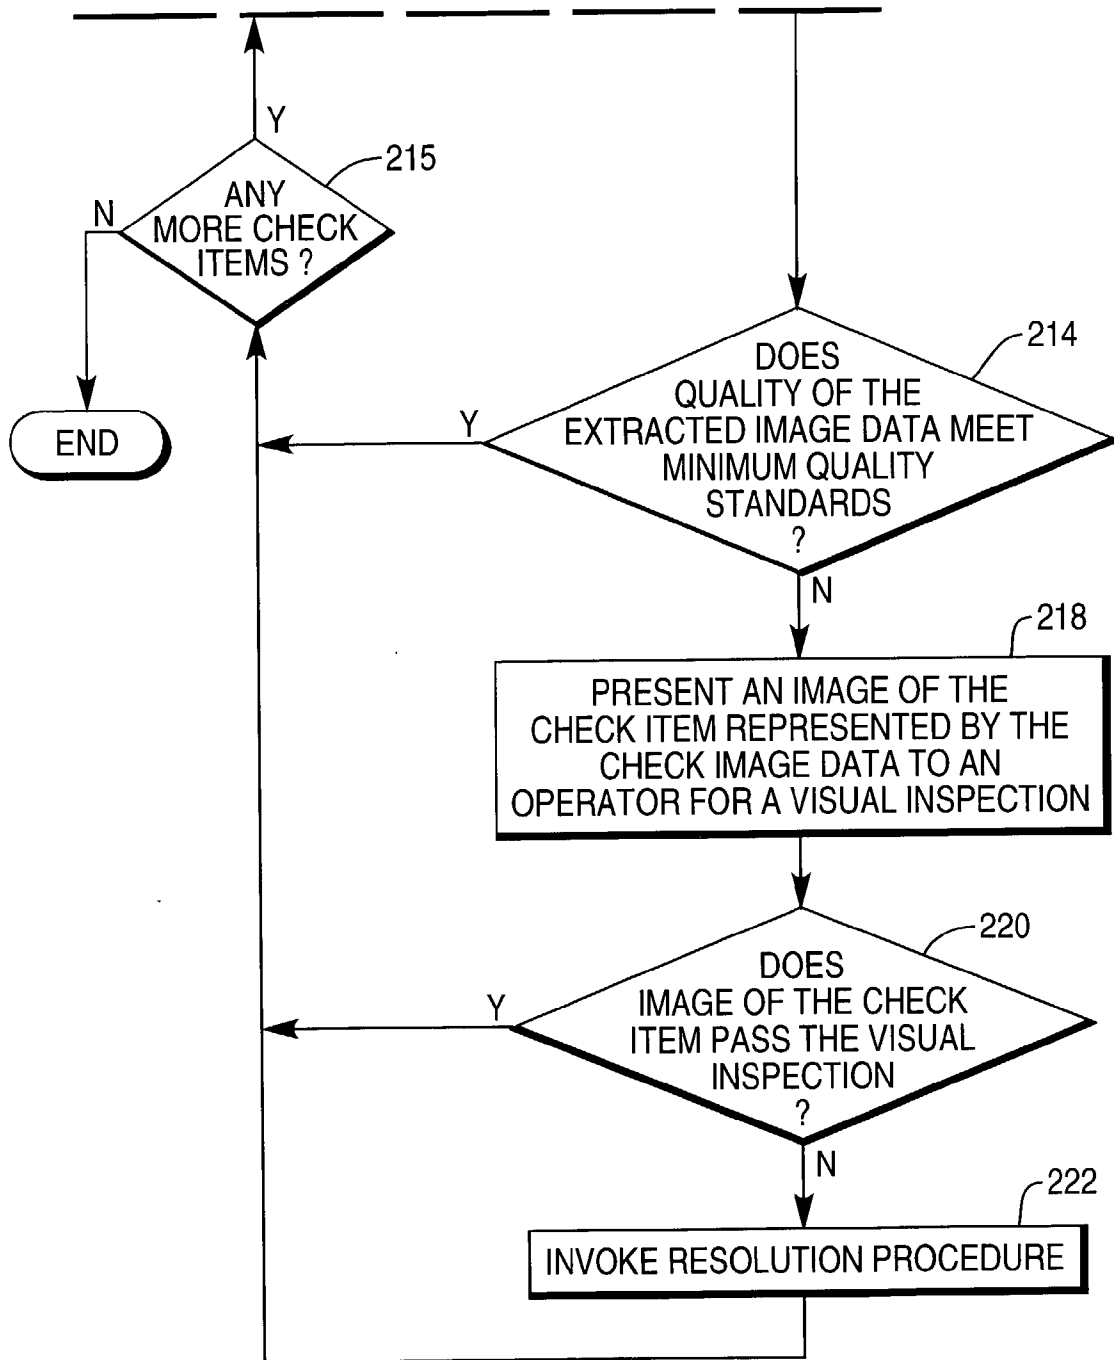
Y

215

ANY MORE CHECK ITEMS ?

N

END

214

DOES QUALITY OF THE EXTRACTED IMAGE DATA MEET MINIMUM QUALITY STANDARDS ?

Y

N

218

PRESENT AN IMAGE OF THE CHECK ITEM REPRESENTED BY THE CHECK IMAGE DATA TO AN OPERATOR FOR A VISUAL INSPECTION

220

DOES IMAGE OF THE CHECK ITEM PASS THE VISUAL INSPECTION ?

Y

N

222

INVOKE RESOLUTION PROCEDURE